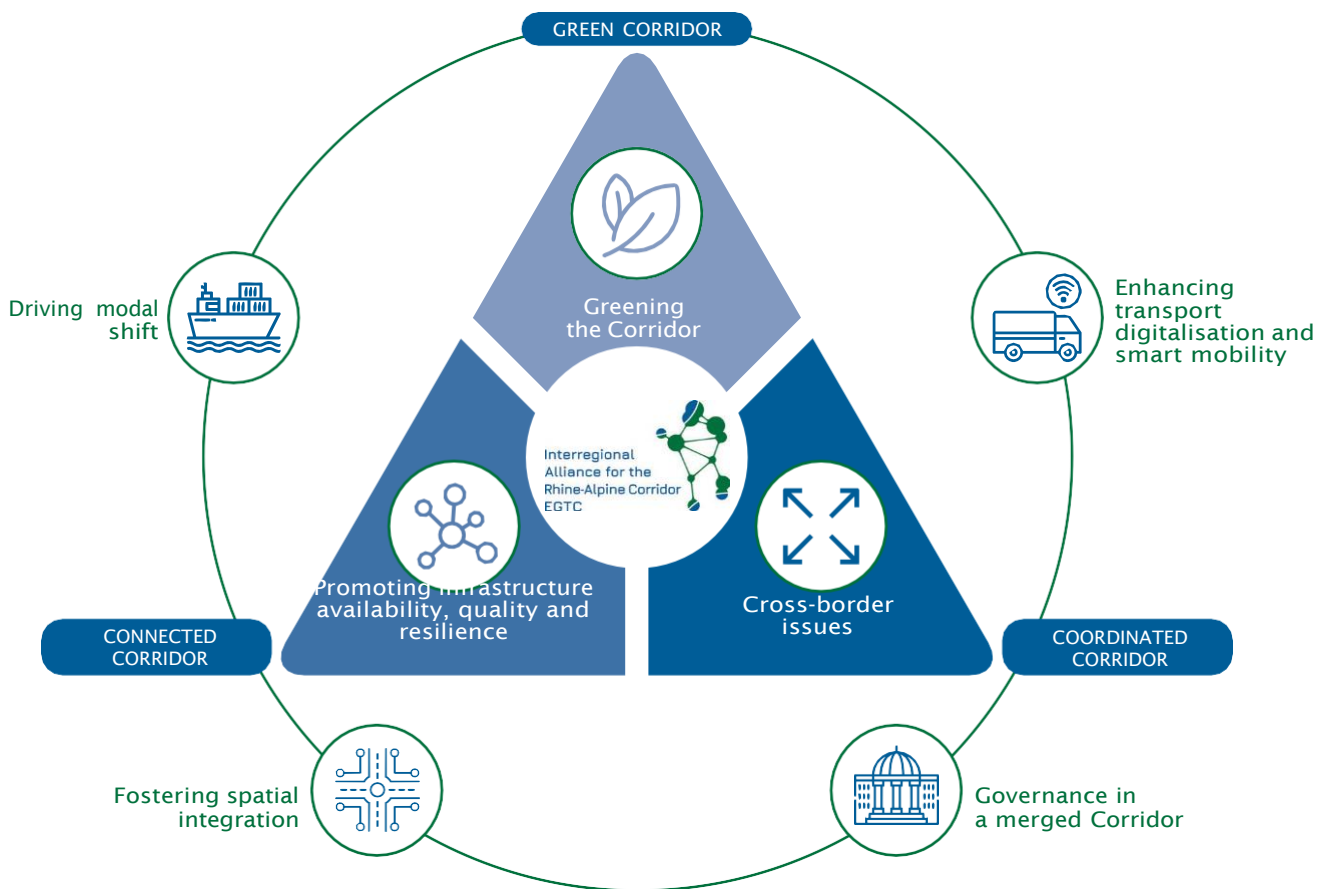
GREEN CORRIDOR

Driving modal shift

Greening the Corridor

Enhancing transport digitalisation and smart mobility

Interregional Alliance for the Rhine-Alpine Corridor EGTC

Promoting infrastructure availability, quality and resilience

Cross-border issues

CONNECTED CORRIDOR

COORDINATED CORRIDOR

Fostering spatial integration

Governance in a merged Corridor